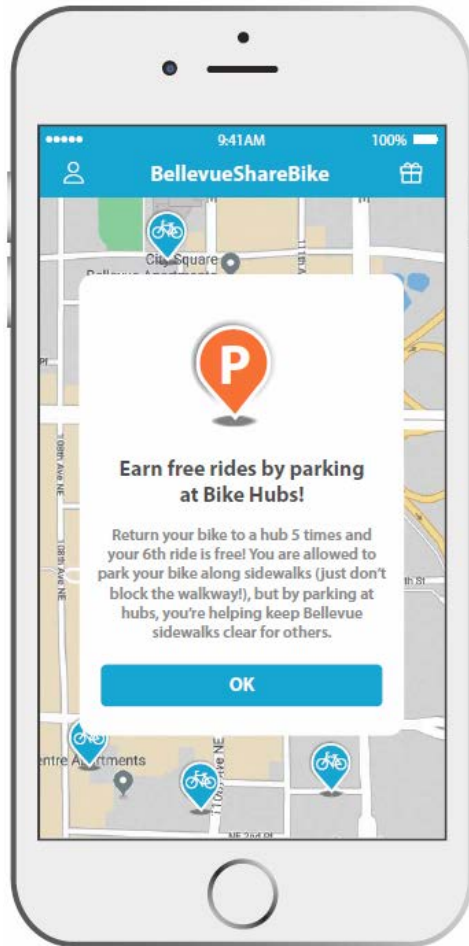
●●●●● 9:41AM 100%

BellevueShareBike

City Square

Bellevue Apartments

11th Av

108th Ave NE

110th Ave NE

th St

P

Earn free rides by parking at Bike Hubs!

Return your bike to a hub 5 times and your 6th ride is free! You are allowed to park your bike along sidewalks (just don't block the walkway!), but by parking at hubs, you're helping keep Bellevue sidewalks clear for others.

OK

entre Apartments

110th Ave NE

NE 2nd Pl